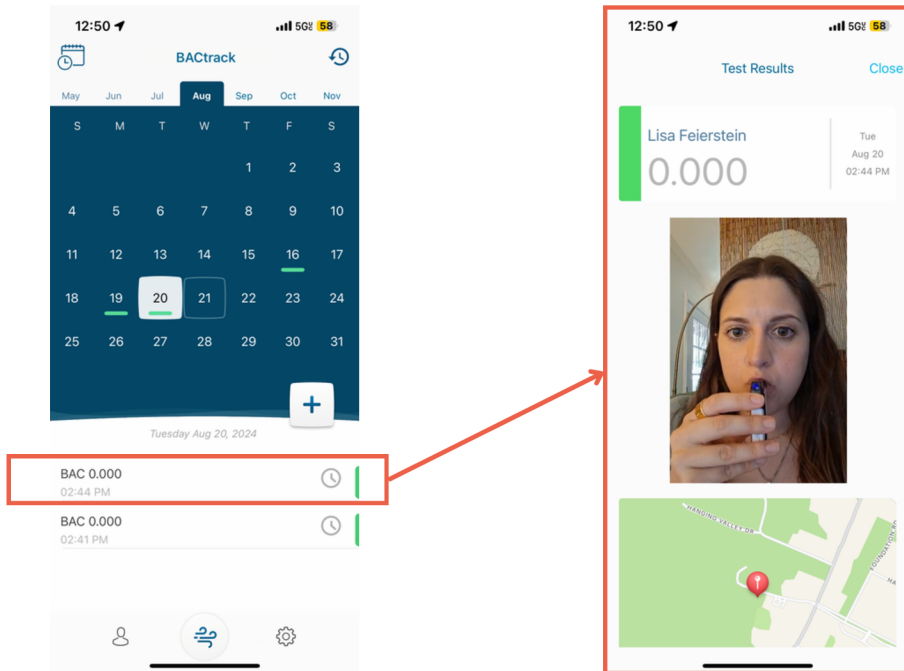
12:50 5G 58

BACtrack

May Jun Jul Aug Sep Oct Nov

| S | M | T | W | T | F | S |
|---|---|---|---|---|---|---|
| | | | | 1 | 2 | 3 |
| 4 | 5 | 6 | 7 | 8 | 9 | 10 |
| 11 | 12 | 13 | 14 | 15 | 16 | 17 |
| 18 | 19 | 20 | 21 | 22 | 23 | 24 |
| 25 | 26 | 27 | 28 | 29 | 30 | 31 |

+

Tuesday Aug 20, 2024

BAC 0.000
02:44 PM

BAC 0.000
02:41 PM

12:50 5G 58

Test Results Close

Lisa Feierstein
0.000

Tue
Aug 20
02:44 PM

HANGING VALLEY DR
FOUNDATION